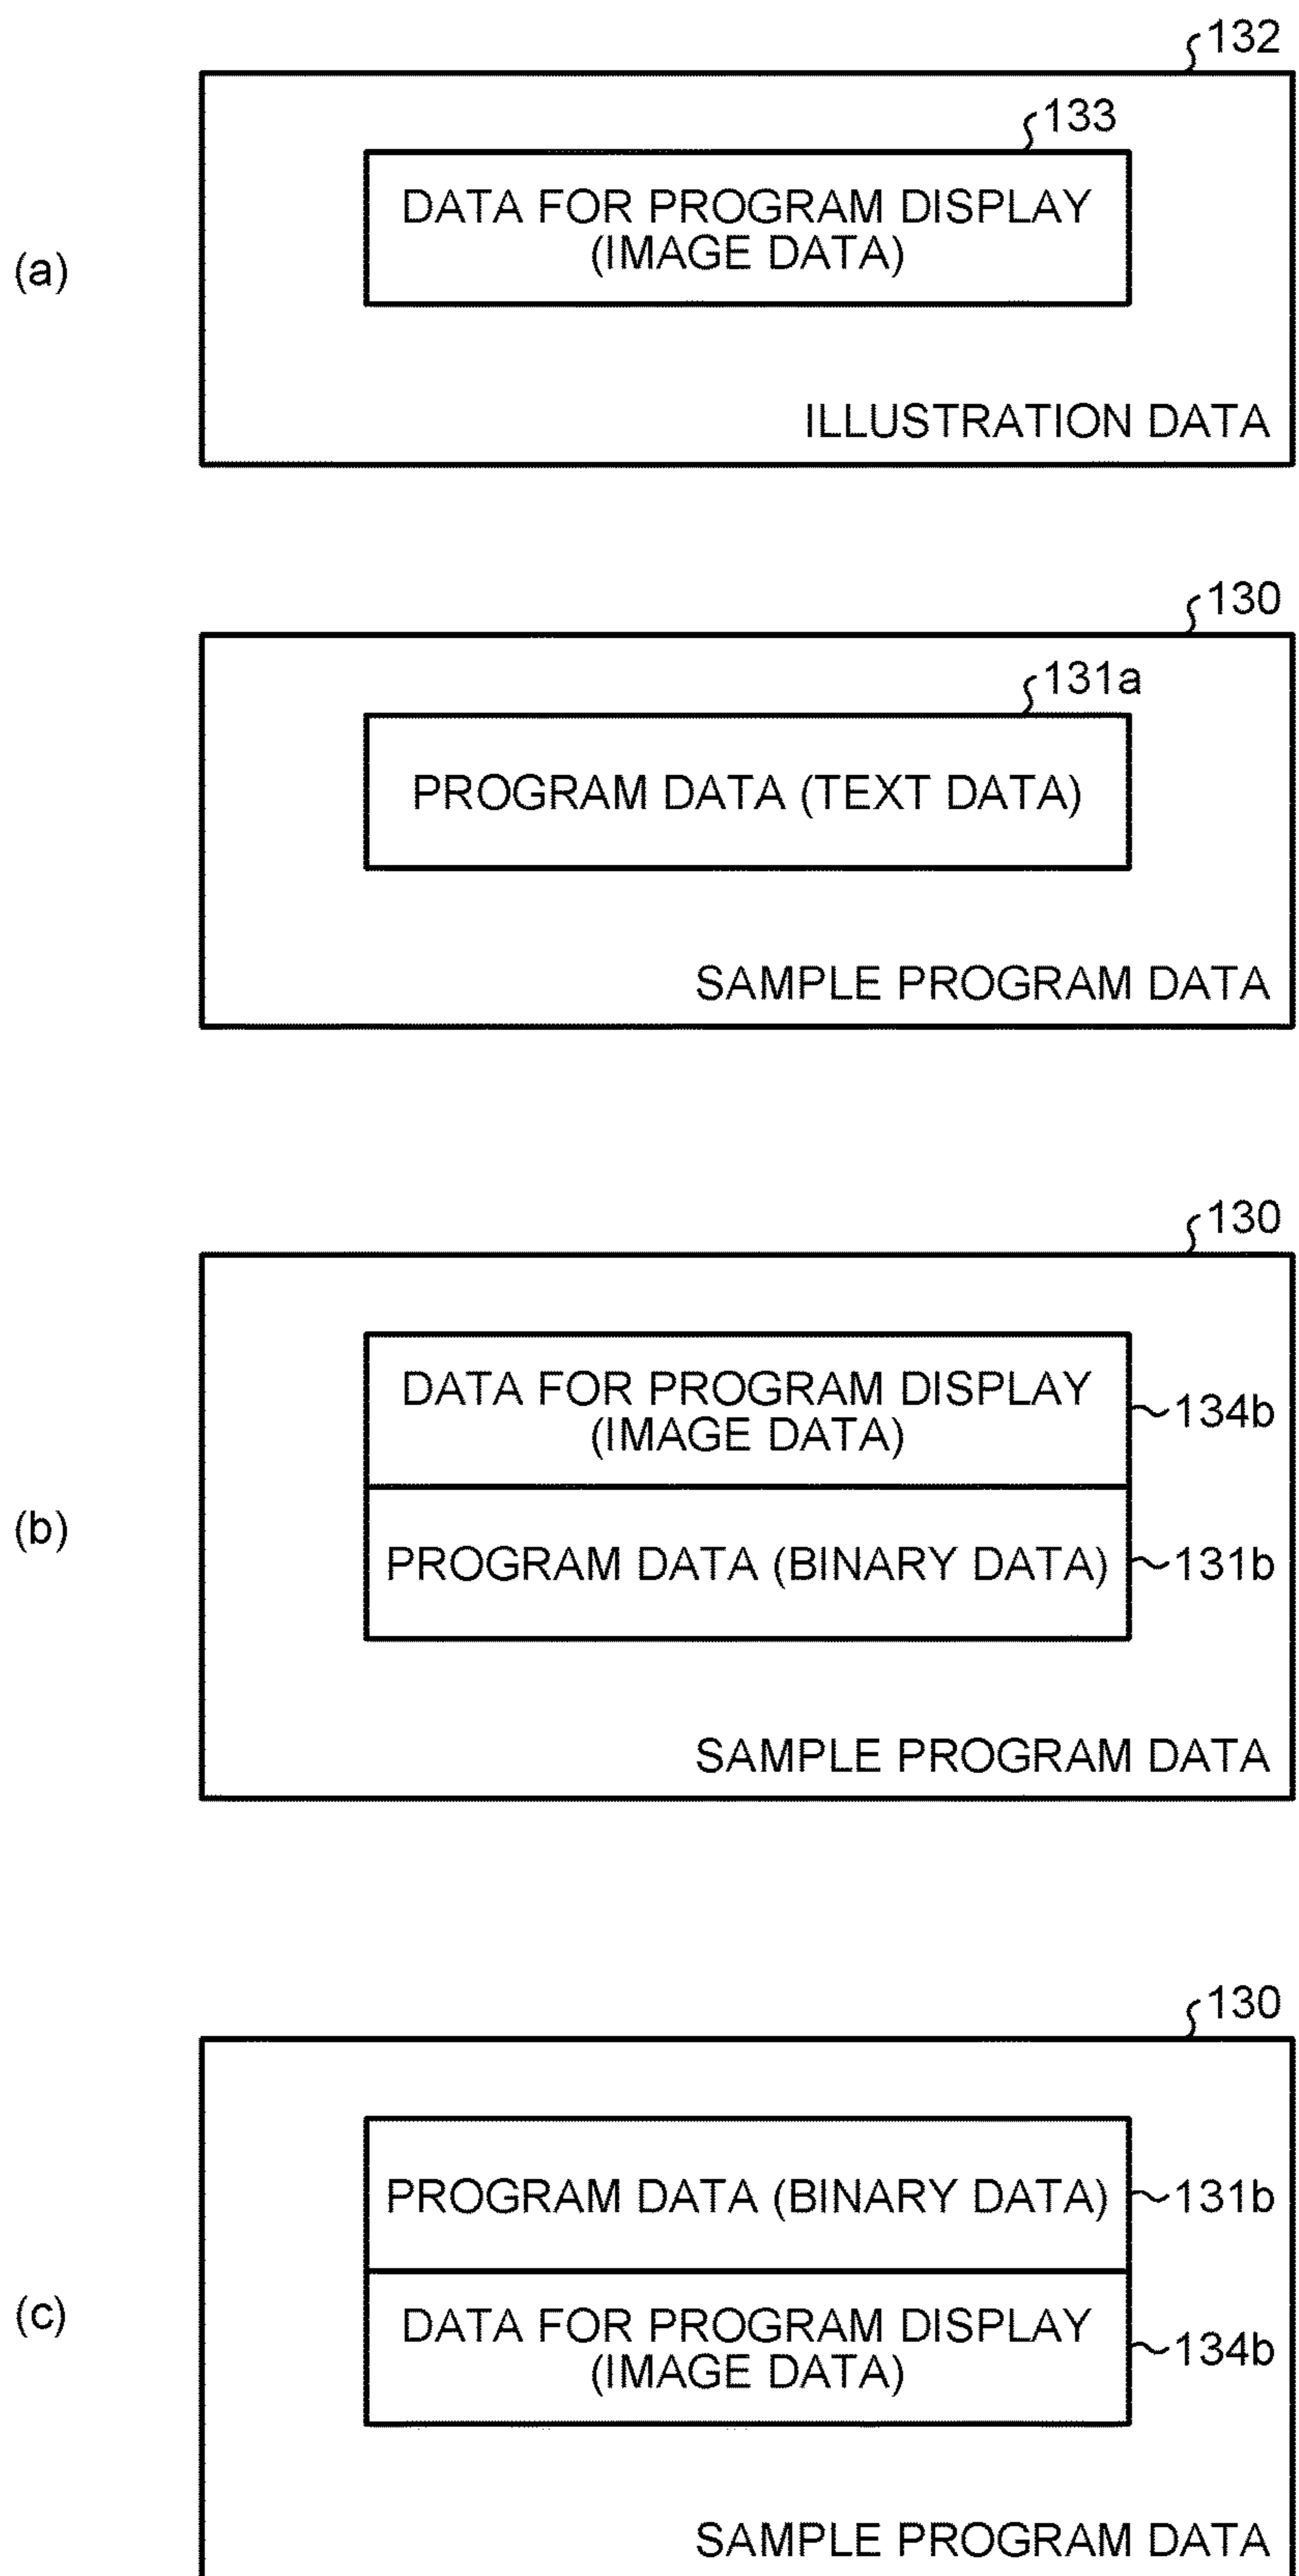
(a)

132

133

DATA FOR PROGRAM DISPLAY (IMAGE DATA)

ILLUSTRATION DATA

130

131a

PROGRAM DATA (TEXT DATA)

SAMPLE PROGRAM DATA

(b)

130

DATA FOR PROGRAM DISPLAY (IMAGE DATA)

134b

PROGRAM DATA (BINARY DATA)

131b

SAMPLE PROGRAM DATA

(c)

130

PROGRAM DATA (BINARY DATA)

131b

DATA FOR PROGRAM DISPLAY (IMAGE DATA)

134b

SAMPLE PROGRAM DATA